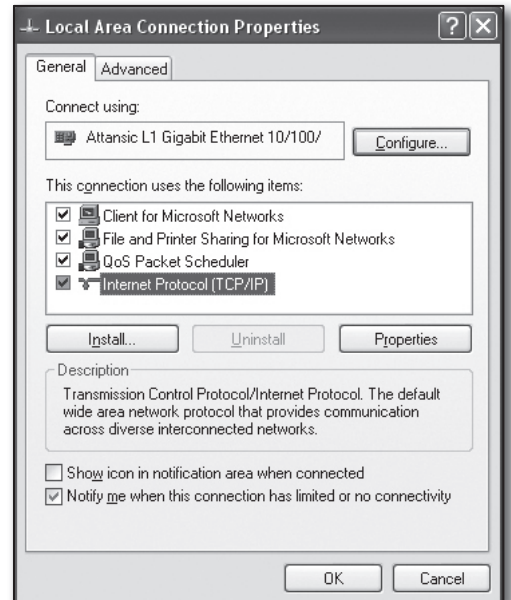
Local Area Connection Properties

?
X

General
Advanced

Connect using:

Attansic L1 Gigabit Ethernet 10/100/

Configure...

This connection uses the following items:

Client for Microsoft Networks
File and Printer Sharing for Microsoft Networks
QoS Packet Scheduler
Internet Protocol (TCP/IP)

Install...
Uninstall
Properties

Description
Transmission Control Protocol/Internet Protocol. The default wide area network protocol that provides communication across diverse interconnected networks.

Show icon in notification area when connected
Notify me when this connection has limited or no connectivity

OK
Cancel